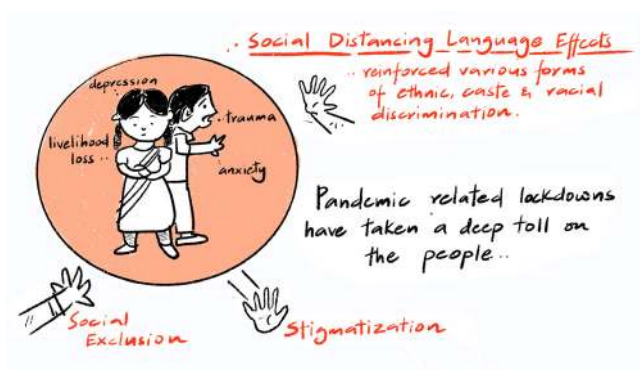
. Social Distancing Language Effects
.. reinforced various forms of ethnic, caste & racial discrimination.

depression
livelihood loss..
. trauma
anxiety

Pandemic related lockdowns have taken a deep toll on the people..

Social Exclusion
Stigmatization